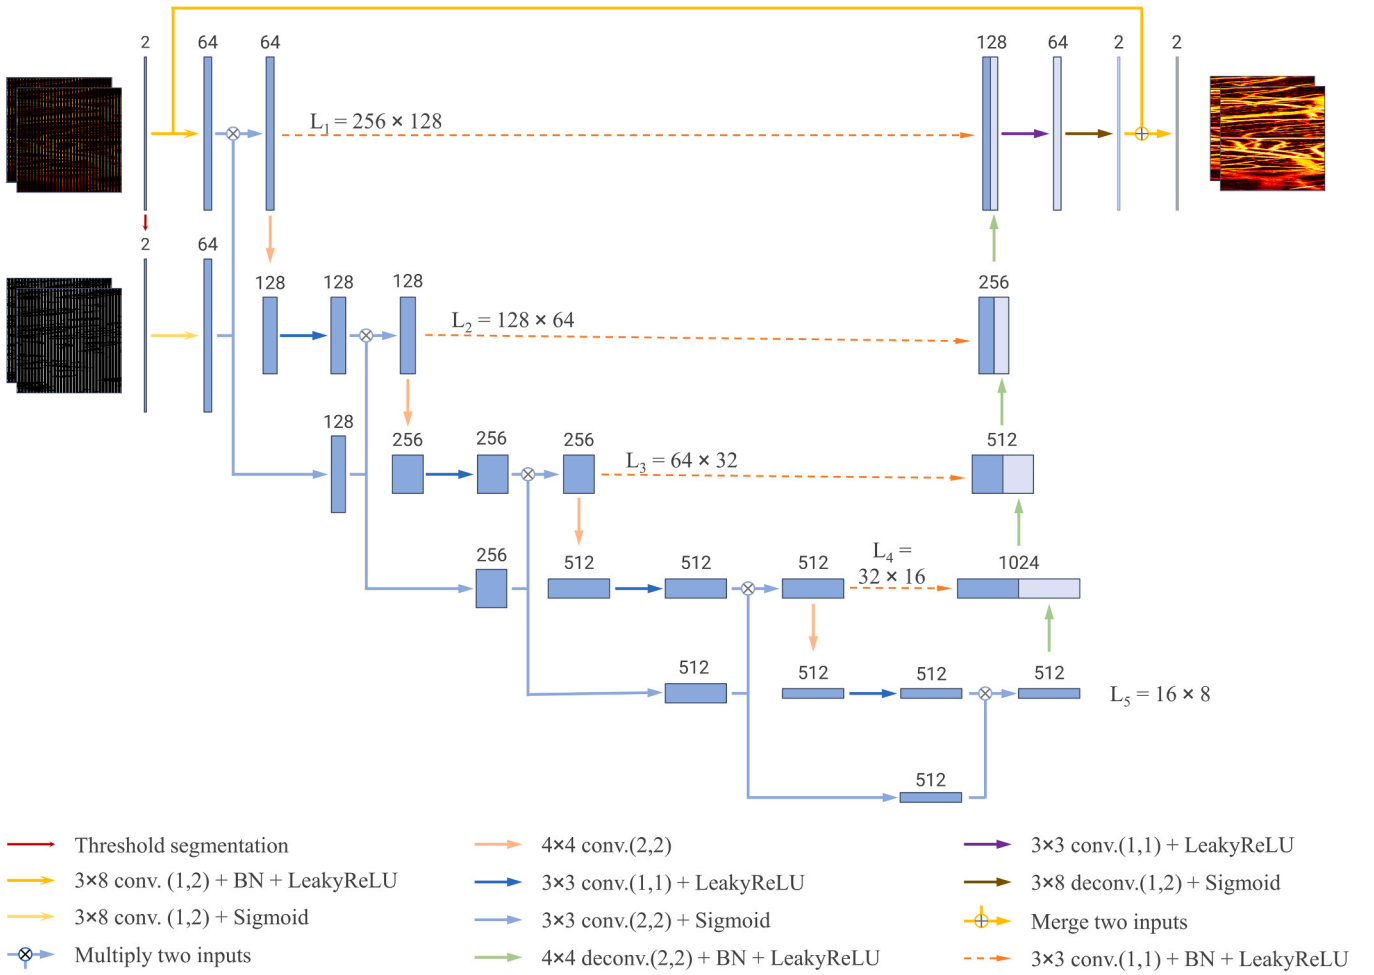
2
64
64
128
64
2
2

$L_1 = 256 \times 128$

2
64

128
128
128
$L_2 = 128 \times 64$
256

128
256
256
256
$L_3 = 64 \times 32$
512

256
512
512
512
$L_4 =$
$32 \times 16$
1024

512
512
512
512
$L_5 = 16 \times 8$

512

Threshold segmentation
3×8 conv. (1,2) + BN + LeakyReLU
3×8 conv. (1,2) + Sigmoid
Multiply two inputs

4×4 conv.(2,2)
3×3 conv.(1,1) + LeakyReLU
3×3 conv.(2,2) + Sigmoid
4×4 deconv.(2,2) + BN + LeakyReLU

3×3 conv.(1,1) + LeakyReLU
3×8 deconv.(1,2) + Sigmoid
Merge two inputs
3×3 conv.(1,1) + BN + LeakyReLU